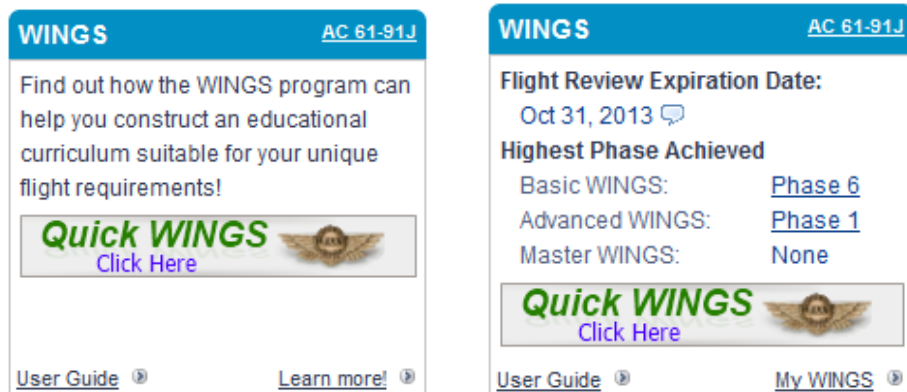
WINGS AC 61-91J

Find out how the WINGS program can help you construct an educational curriculum suitable for your unique flight requirements!

Quick WINGS
Click Here

User Guide Learn more!

WINGS AC 61-91J

Flight Review Expiration Date:
Oct 31, 2013

Highest Phase Achieved

| Basic WINGS: | Phase 6 |
|---|---|
| Advanced WINGS: | Phase 1 |
| Master WINGS: | None |

Quick WINGS
Click Here

User Guide My WINGS